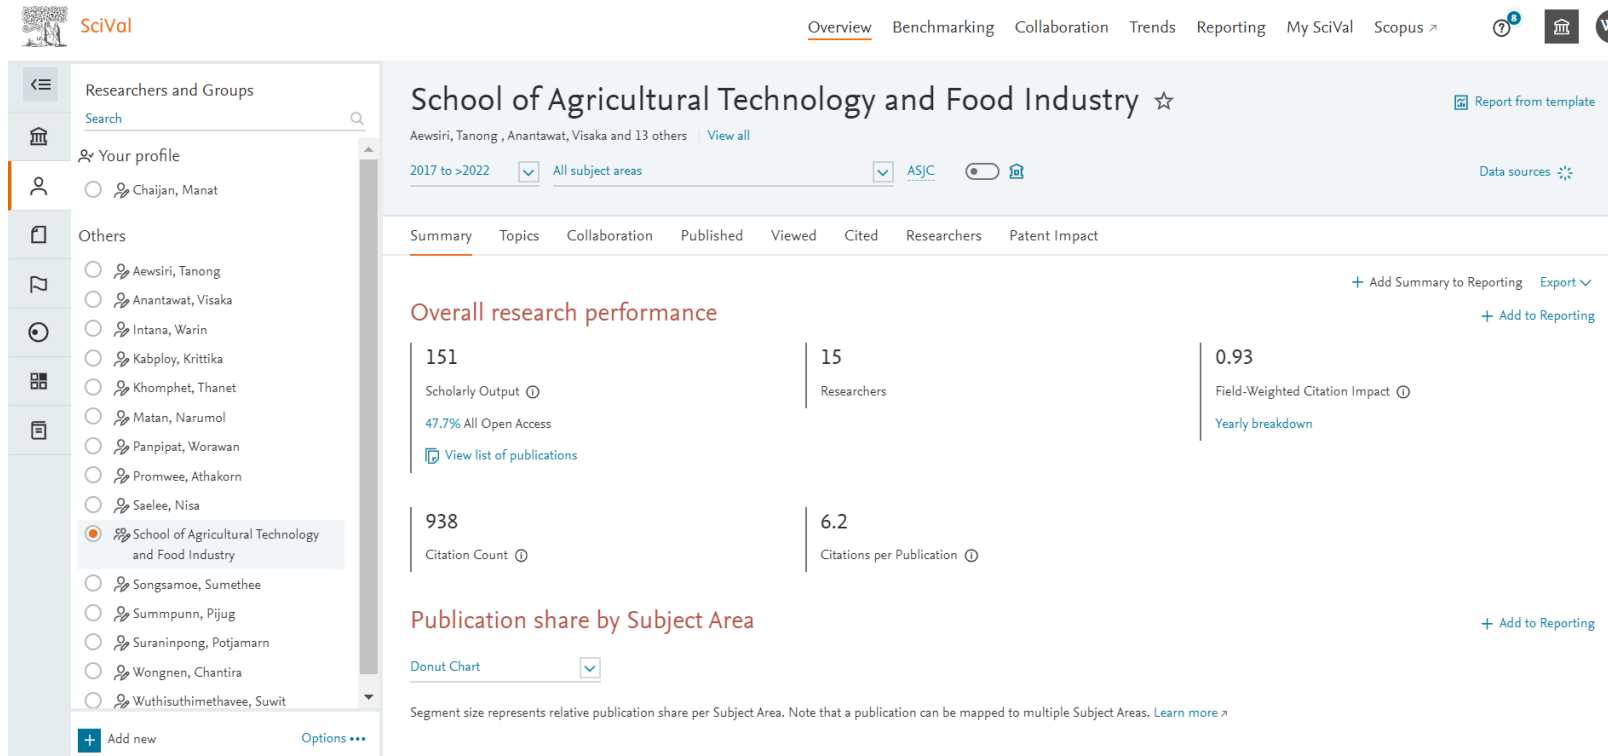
SciVal

Overview Benchmarking Collaboration Trends Reporting My SciVal Scopus ↗

8

Researchers and Groups

Search

Your profile

Chaijan, Manat

Others

Aewsiri, Tanong

Anantawat, Visaka

Intana, Warin

Kabploy, Krittika

Khomphet, Thanet

Matan, Narumol

Panpipat, Worawan

Promwee, Athakorn

Saelee, Nisa

School of Agricultural Technology and Food Industry

Songsamoe, Sumethee

Summpunn, Pijug

Suraninpong, Potjamarn

Wongnen, Chantira

Wuthisuthimethavee, Suwit

Add new

Options •••

School of Agricultural Technology and Food Industry ☆

Aewsiri, Tanong , Anantawat, Visaka and 13 others View all

Report from template

2017 to >2022

All subject areas

ASJC

Data sources

Summary Topics Collaboration Published Viewed Cited Researchers Patent Impact

+ Add Summary to Reporting Export

Overall research performance

+ Add to Reporting

151

Scholarly Output

47.7% All Open Access

View list of publications

15

Researchers

0.93

Field-Weighted Citation Impact

Yearly breakdown

938

Citation Count

6.2

Citations per Publication

Publication share by Subject Area

+ Add to Reporting

Donut Chart

Segment size represents relative publication share per Subject Area. Note that a publication can be mapped to multiple Subject Areas. Learn more ↗